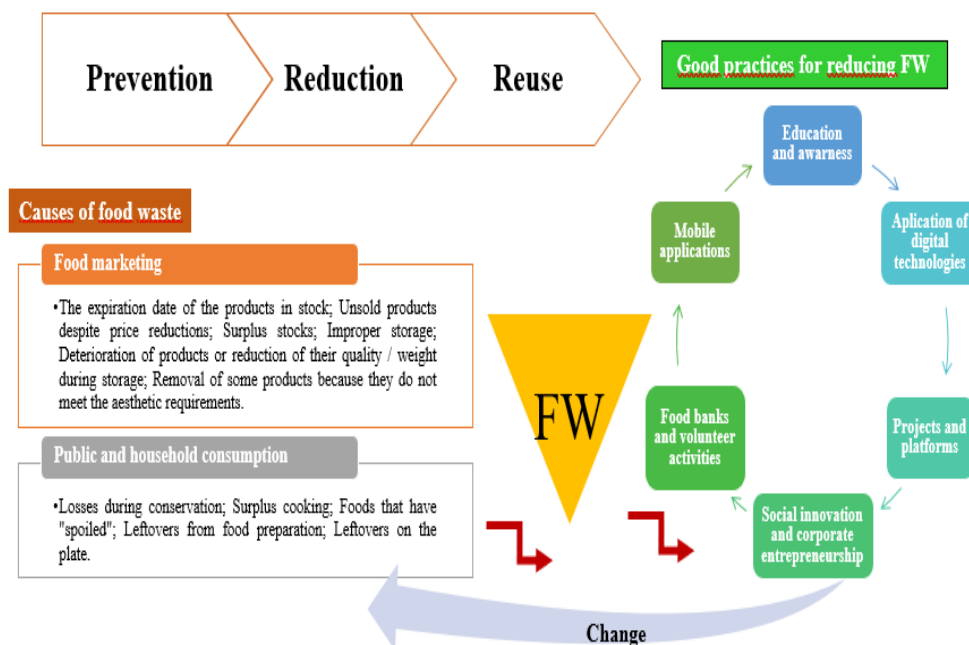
Prevention

Reduction

Reuse

Good practices for reducing FW

Causes of food waste

Food marketing

•The expiration date of the products in stock; Unsold products despite price reductions; Surplus stocks; Improper storage; Deterioration of products or reduction of their quality / weight during storage; Removal of some products because they do not meet the aesthetic requirements.

Public and household consumption

•Losses during conservation; Surplus cooking; Foods that have "spoiled"; Leftovers from food preparation; Leftovers on the plate.

FW

Education and awarness

Aplication of digital technologies

Projects and platforms

Social innovation and corporate entrepreneurship

Food banks and volunteer activities

Mobile applications

Change